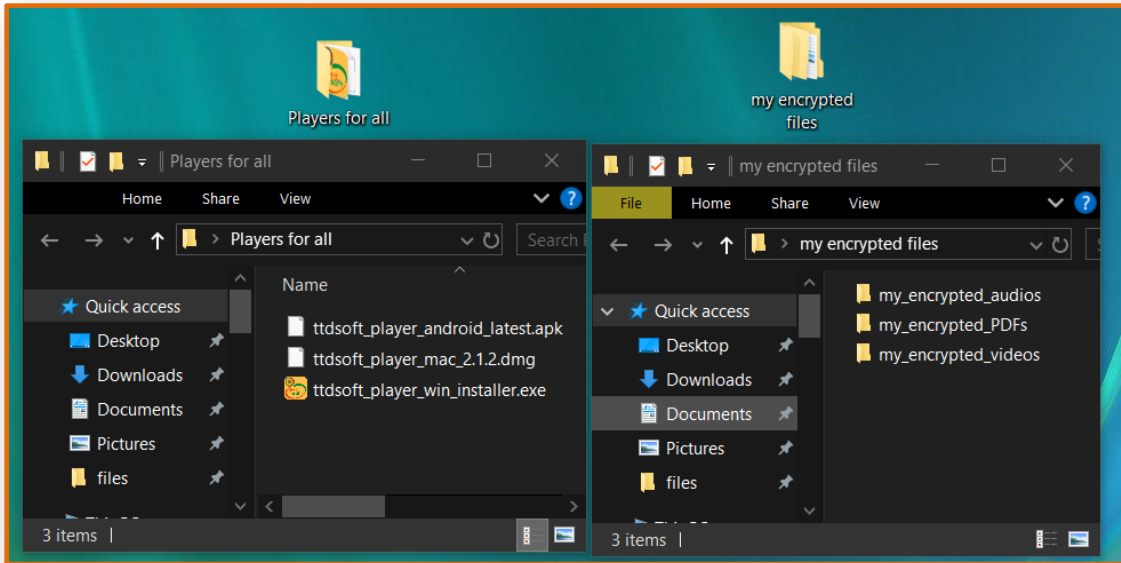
Players for all

my encrypted files

Players for all

Home Share View

Players for all

Search

Quick access
Desktop
Downloads
Documents
Pictures
files

Name
ttdsoft_player_android_latest.apk
ttdsoft_player_mac_2.1.2.dmg
ttdsoft_player_win_installer.exe

3 items

my encrypted files

File Home Share View

my encrypted files

Quick access
Desktop
Downloads
Documents
Pictures
files

my_encrypted_audios
my_encrypted_PDFs
my_encrypted_videos

3 items